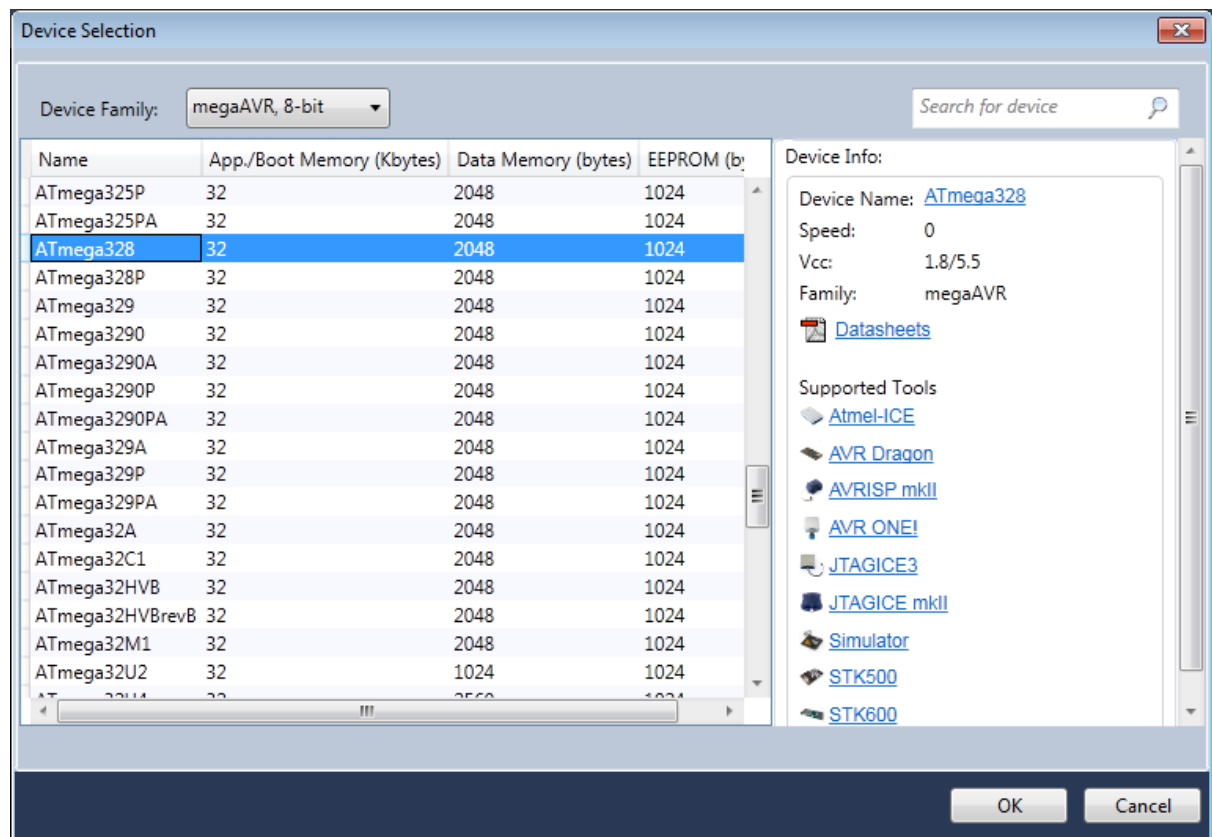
Device Selection

Device Family: megaAVR, 8-bit

Search for device

| Name | App./Boot Memory (Kbytes) | Data Memory (bytes) | EEPROM (by |
|---|---|---|---|
| ATmega325P | 32 | 2048 | 1024 |
| ATmega325PA | 32 | 2048 | 1024 |
| ATmega328 | 32 | 2048 | 1024 |
| ATmega328P | 32 | 2048 | 1024 |
| ATmega329 | 32 | 2048 | 1024 |
| ATmega3290 | 32 | 2048 | 1024 |
| ATmega3290A | 32 | 2048 | 1024 |
| ATmega3290P | 32 | 2048 | 1024 |
| ATmega3290PA | 32 | 2048 | 1024 |
| ATmega329A | 32 | 2048 | 1024 |
| ATmega329P | 32 | 2048 | 1024 |
| ATmega329PA | 32 | 2048 | 1024 |
| ATmega32A | 32 | 2048 | 1024 |
| ATmega32C1 | 32 | 2048 | 1024 |
| ATmega32HVB | 32 | 2048 | 1024 |
| ATmega32HVBrevB | 32 | 2048 | 1024 |
| ATmega32M1 | 32 | 2048 | 1024 |
| ATmega32U2 | 32 | 1024 | 1024 |
| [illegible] | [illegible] | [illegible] | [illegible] |

Device Info:

Device Name: ATmega328
Speed: 0
Vcc: 1.8/5.5
Family: megaAVR

Datasheets

Supported Tools
Atmel-ICE
AVR Dragon
AVRISP mkII
AVR ONE!
JTAGICE3
JTAGICE mkII
Simulator
STK500
STK600

OK
Cancel